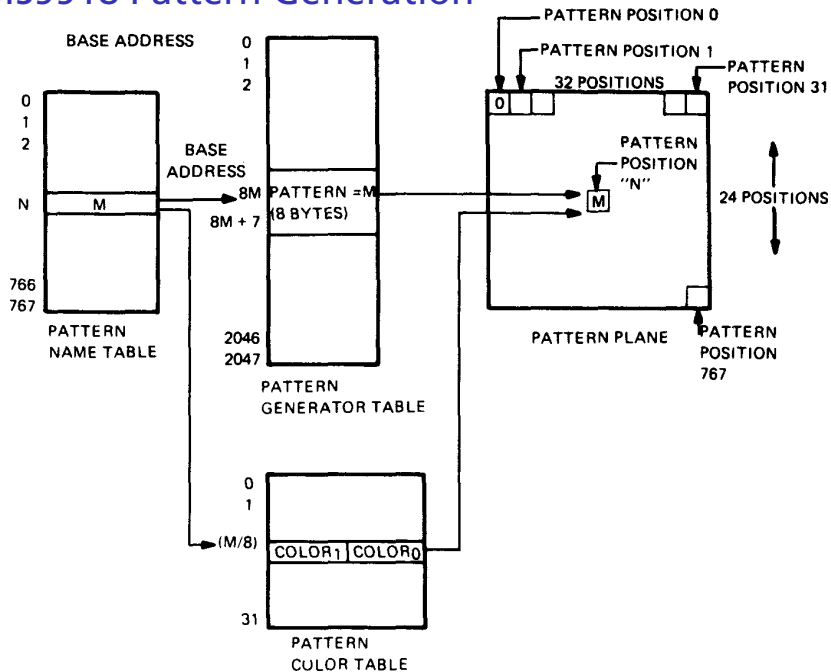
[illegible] Pattern Generation

BASE ADDRESS

0
1
2
N
766
767

M

PATTERN NAME TABLE

BASE ADDRESS

0
1
2
8M
8M + 7
2046
2047

PATTERN =M (8 BYTES)

PATTERN GENERATOR TABLE

PATTERN POSITION 0

PATTERN POSITION 1

32 POSITIONS

PATTERN POSITION 31

0

PATTERN POSITION "N"

M

24 POSITIONS

PATTERN PLANE

PATTERN POSITION 767

0
1
(M/8)
31

$COLOR_1$ $COLOR_0$

PATTERN CULOR TABLE